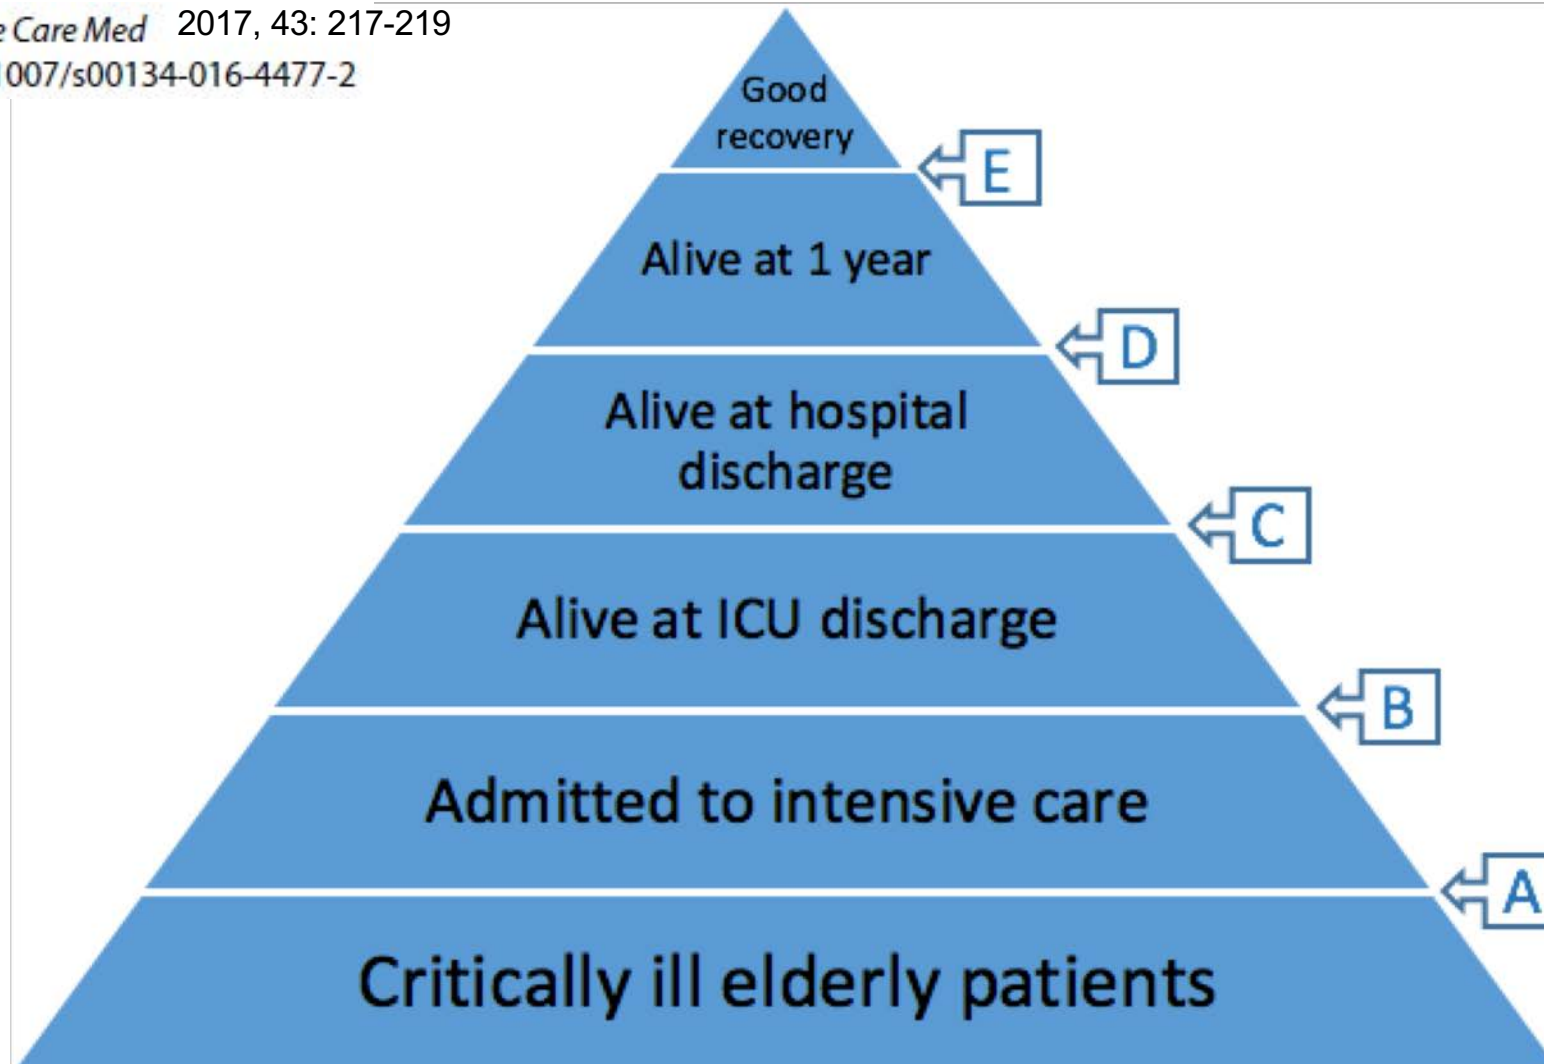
e Care Med 2017, 43: 217-219
007/s00134-016-4477-2

Good recovery

E

Alive at 1 year

D

Alive at hospital discharge

C

Alive at ICU discharge

B

Admitted to intensive care

A

Critically ill elderly patients